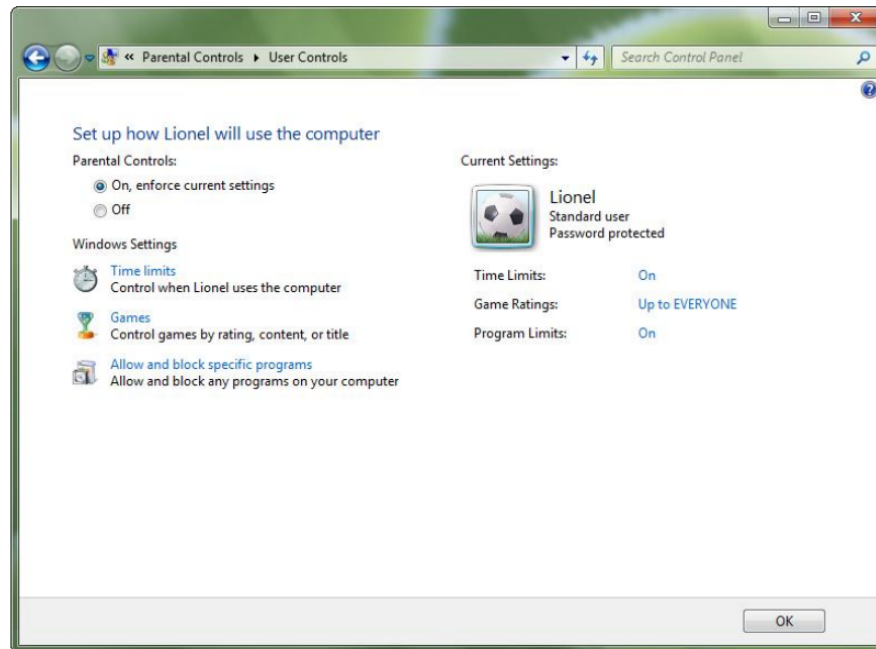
« Parental Controls ▸ User Controls

Search Control Panel

Set up how Lionel will use the computer

Parental Controls:

On, enforce current settings

Off

Windows Settings

Time limits
Control when Lionel uses the computer

Games
Control games by rating, content, or title

Allow and block specific programs
Allow and block any programs on your computer

Current Settings:

Lionel
Standard user
Password protected

| | |
|---|---|
| Time Limits: | On |
| Game Ratings: | Up to EVERYONE |
| Program Limits: | On |

OK